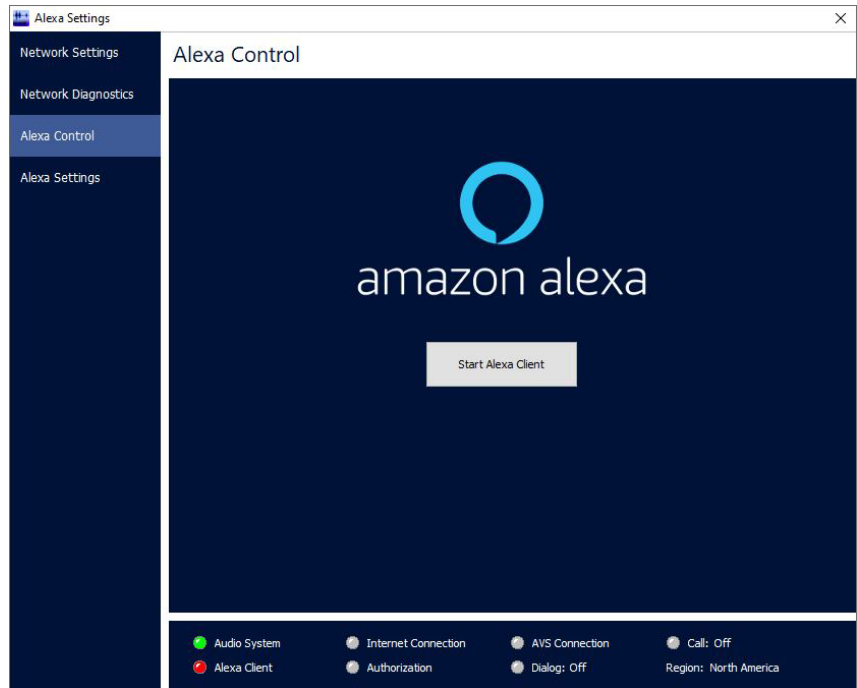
Alexa Settings
×

Network Settings
Network Diagnostics
Alexa Control
Alexa Settings

Alexa Control

amazon alexa

Start Alexa Client

Audio System
Internet Connection
AVS Connection
Call: Off
Alexa Client
Authorization
Dialog: Off
Region: North America